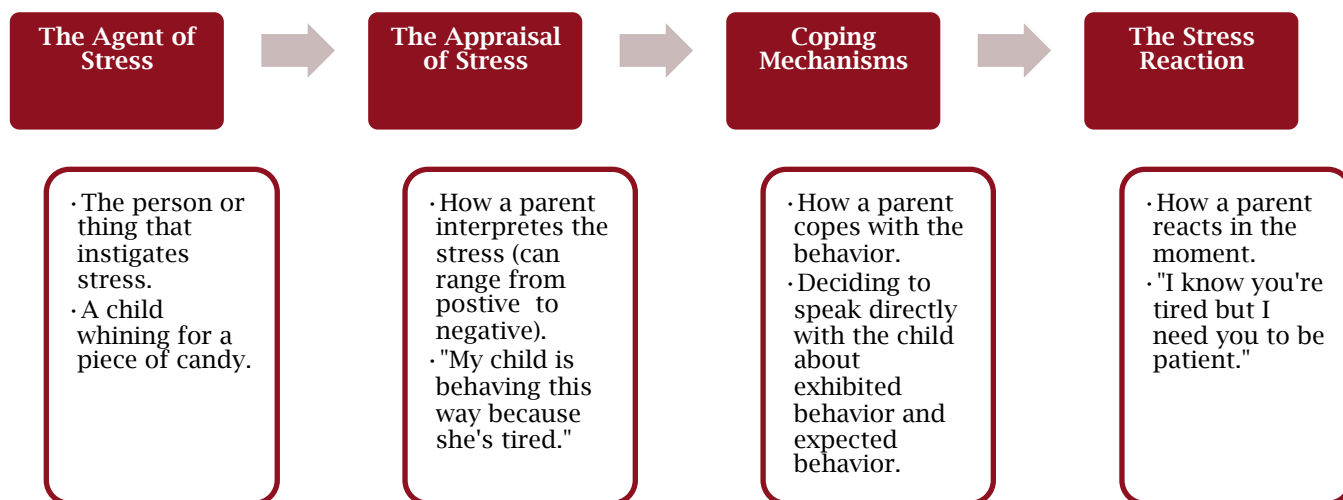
The Agent of Stress

The Appraisal of Stress

Coping Mechanisms

The Stress Reaction

- The person or thing that instigates stress.
- A child whining for a piece of candy.

- How a parent interpretes the stress (can range from postive to negative).
- "My child is behaving this way because she's tired."

- How a parent copes with the behavior.
- Deciding to speak directly with the child about exhibited behavior and expected behavior.

- How a parent reacts in the moment.
- "I know you're tired but I need you to be patient."